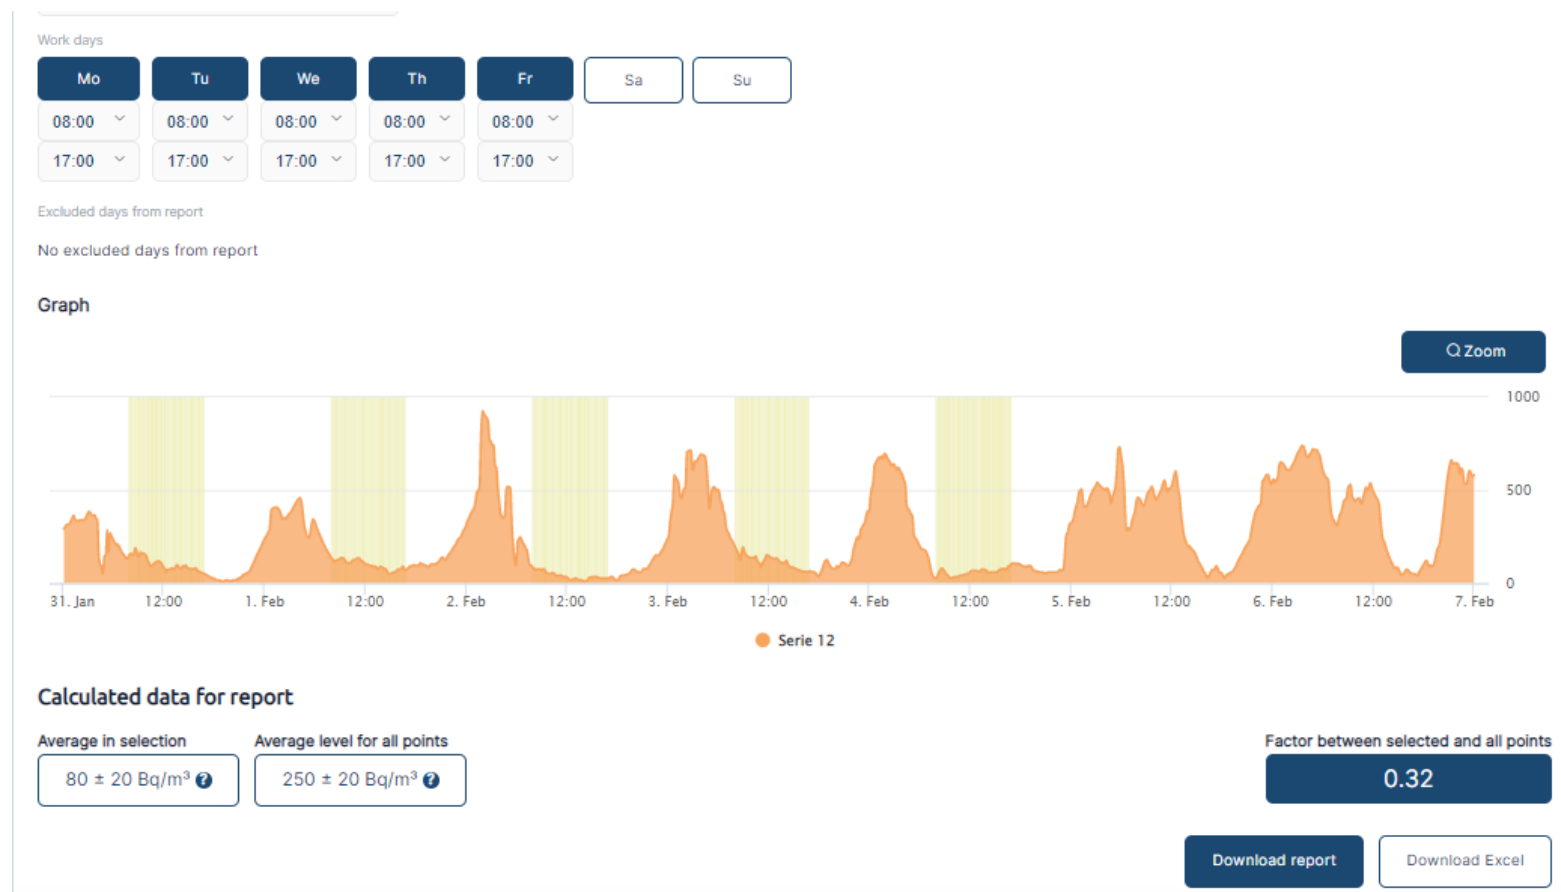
Work days

Mo Tu We Th Fr Sa Su

08:00 08:00 08:00 08:00 08:00

17:00 17:00 17:00 17:00 17:00

Excluded days from report

No excluded days from report

Graph

Zoom

1000
500
0

31. Jan 12:00 1. Feb 12:00 2. Feb 12:00 3. Feb 12:00 4. Feb 12:00 5. Feb 12:00 6. Feb 12:00 7. Feb

Serie 12

Calculated data for report

Average in selection
80 ± 20 Bq/m$^3$

Average level for all points
250 ± 20 Bq/m$^3$

Factor between selected and all points
0.32

Download report
Download Excel